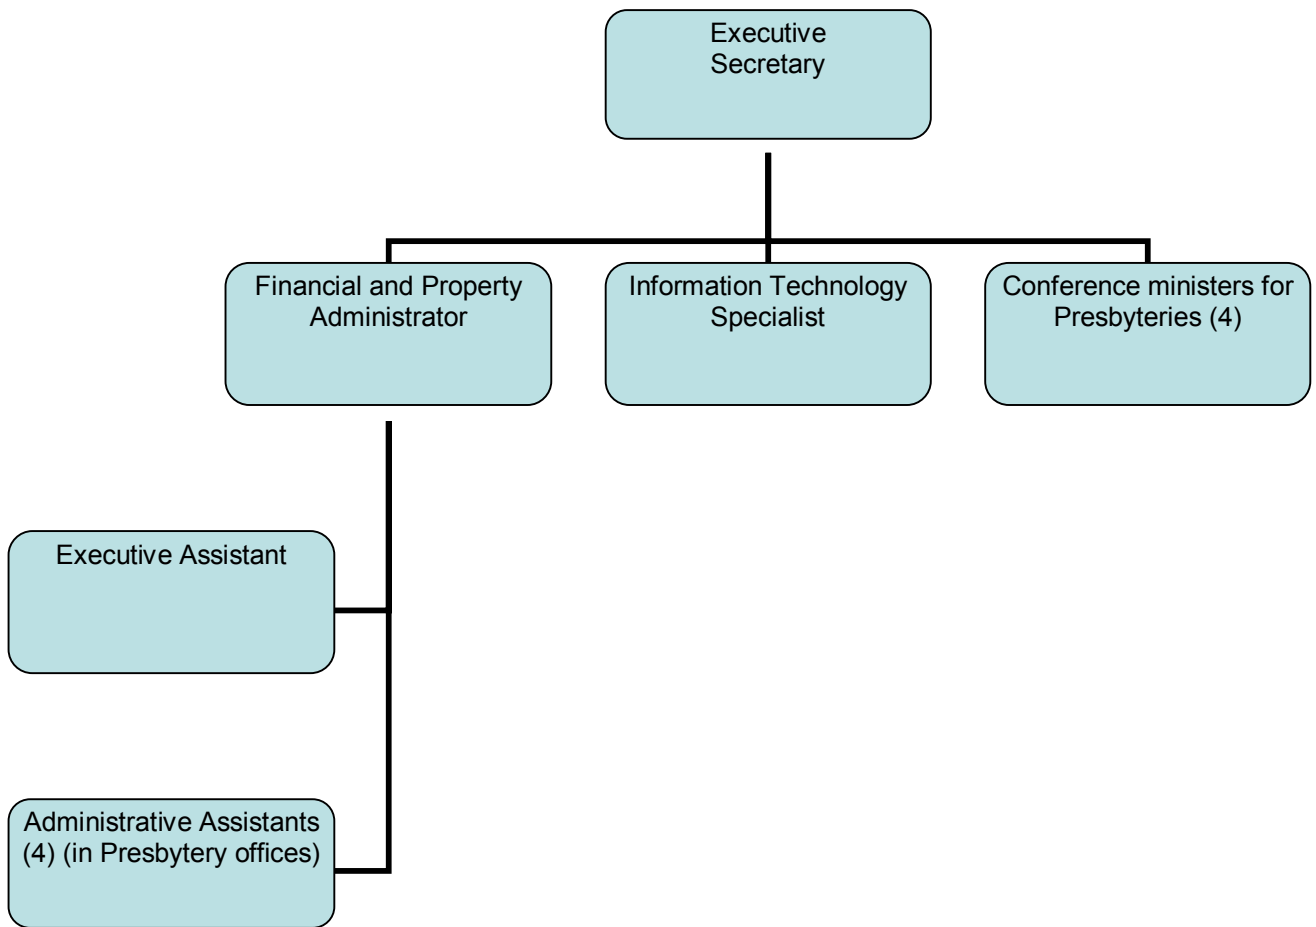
Executive Secretary

Financial and Property Administrator

Information Technology Specialist

Conference ministers for Presbyteries (4)

Executive Assistant

Administrative Assistants (4) (in Presbytery offices)